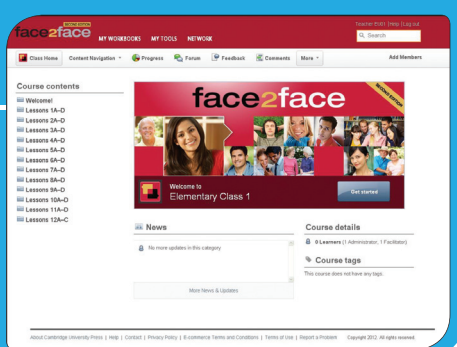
face2face SECOND EDITION MY WORKBOOKS MY TOOLS NETWORK

Teacher Profil | Help | Log out

Search

Class Home Content Navigation Progress Forum Feedback Comments More Add Members

Course contents

Welcome!
Lessons 1A–D
Lessons 2A–D
Lessons 3A–D
Lessons 4A–D
Lessons 5A–D
Lessons 6A–D
Lessons 7A–D
Lessons 8A–D
Lessons 9A–D
Lessons 10A–D
Lessons 11A–D
Lessons 12A–C

face2face SECOND EDITION

Welcome to
Elementary Class 1

Get started

News

No more updates in this category

More News & Updates

Course details

9 Learners (1 Administrator, 1 Facilitator)

Course tags

This course does not have any tags.

About Cambridge University Press | Help | Contact | Privacy Policy | E-commerce Terms and Conditions | Terms of Use | Report a Problem Copyright 2012. All rights reserved.